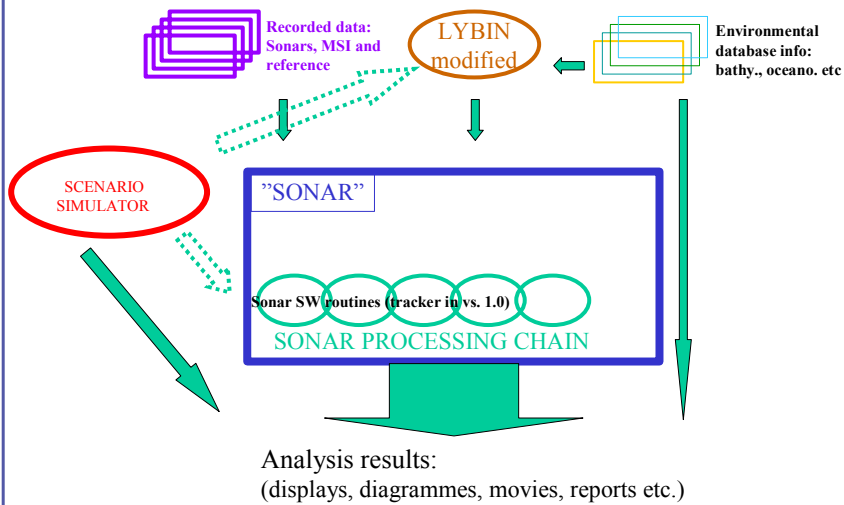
Recorded data: Sonars, MSI and reference

LYBIN modified

Environmental database info: bathy., oceano. etc

SCENARIO SIMULATOR

"SONAR"

Sonar SW routines (tracker in vs. 1.0)

SONAR PROCESSING CHAIN

Analysis results:
(displays, diagrammes, movies, reports etc.)